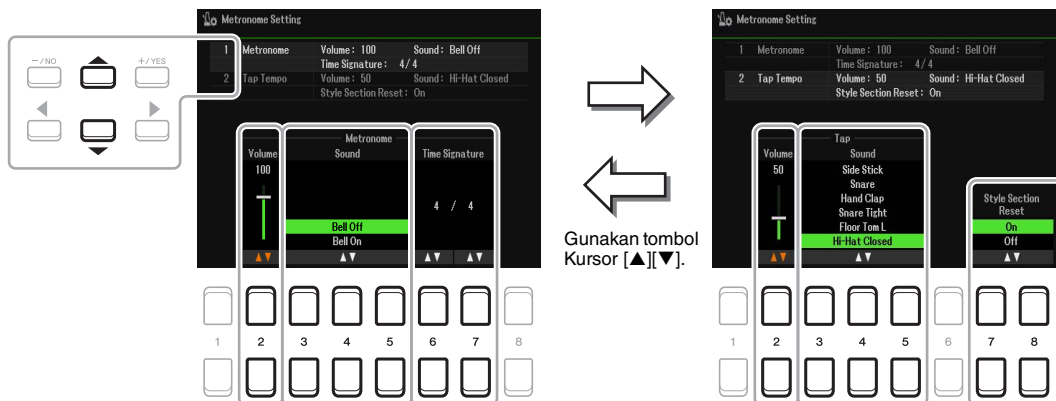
−/NO
+/YES

Metronome Setting

| 1 | Metronome | Volume : 100 | Sound : Bell Off |
|---|---|---|---|
| | | Time Signature : 4/4 | |
| 2 | Tap Tempo | Volume : 50 | Sound : Hi-Hat Closed |
| | | Style Section Reset : On | |

Volume
100

Metronome
Sound
Bell Off
Bell On

Time Signature
4 / 4

▲▼ ▲▼ ▲▼ ▲▼

1 2 3 4 5 6 7 8

Gunakan tombol Kursor [▲][▼].

Metronome Setting

| 1 | Metronome | Volume : 100 | Sound : Bell Off |
|---|---|---|---|
| | | Time Signature : 4/4 | |
| 2 | Tap Tempo | Volume : 50 | Sound : Hi-Hat Closed |
| | | Style Section Reset : On | |

Volume
50

Tap
Sound
Side Stick
Snare
Hand Clap
Snare Tight
Floor Tom L
Hi-Hat Closed

Style Section Reset
On
Off

▲▼ ▲▼ ▲▼

1 2 3 4 5 6 7 8